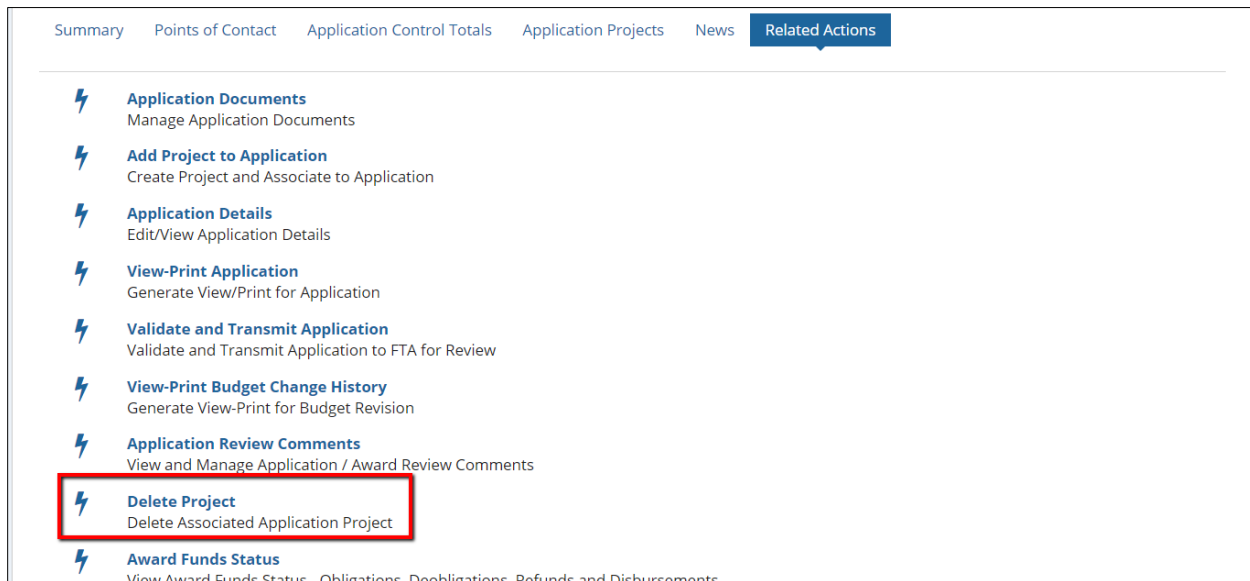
Summary Points of Contact Application Control Totals Application Projects News Related Actions

Application Documents
Manage Application Documents

Add Project to Application
Create Project and Associate to Application

Application Details
Edit/View Application Details

View-Print Application
Generate View/Print for Application

Validate and Transmit Application
Validate and Transmit Application to FTA for Review

View-Print Budget Change History
Generate View-Print for Budget Revision

Application Review Comments
View and Manage Application / Award Review Comments

Delete Project
Delete Associated Application Project

Award Funds Status
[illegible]